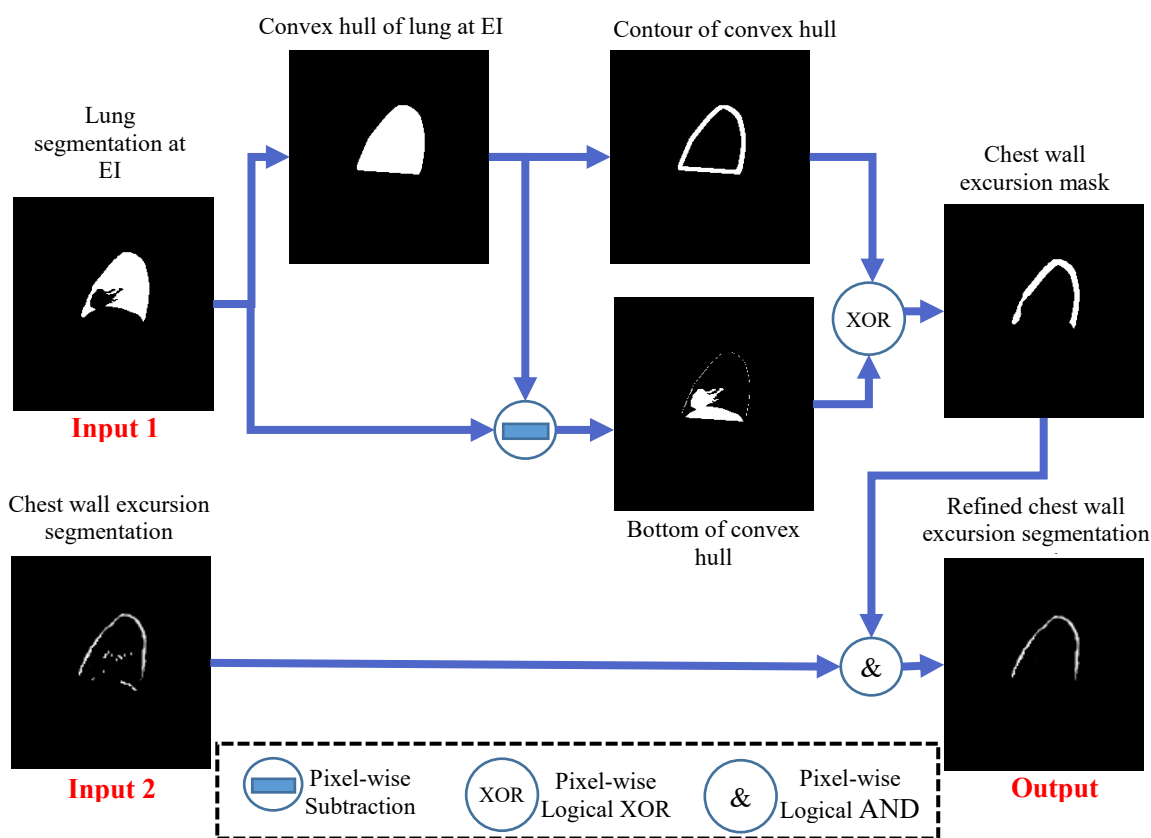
Convex hull of lung at EI

Contour of convex hull

Lung segmentation at EI

Chest wall excursion mask

XOR

Input 1

Chest wall excursion segmentation

Bottom of convex hull

Refined chest wall excursion segmentation

&

Input 2

Pixel-wise Subtraction

XOR

Pixel-wise Logical XOR

&

Pixel-wise Logical AND

Output